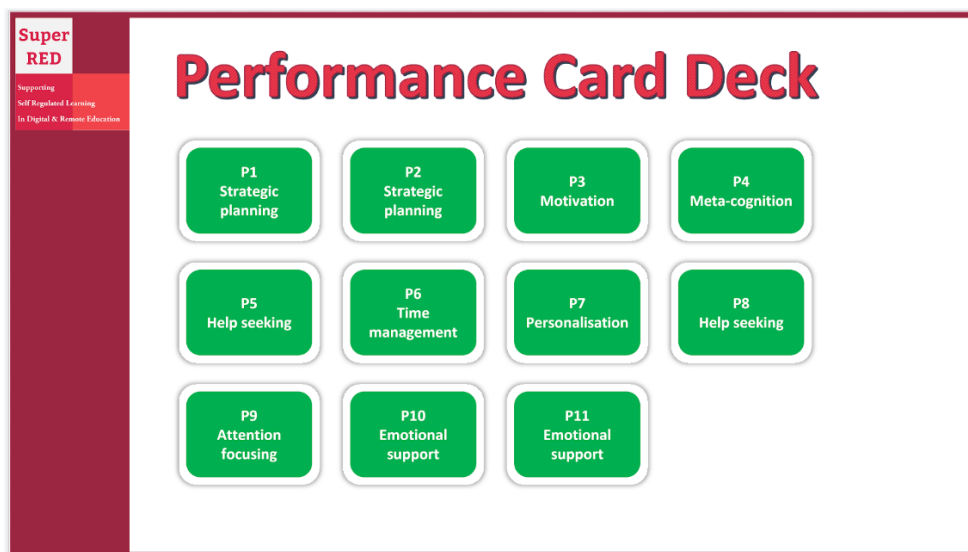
Super RED

Supporting
Self Regulated Learning
In Digital & Remote Education

Performance Card Deck

P1 Strategic planning

P2 Strategic planning

P3 Motivation

P4 Meta-cognition

P5 Help seeking

P6 Time management

P7 Personalisation

P8 Help seeking

P9 Attention focusing

P10 Emotional support

P11 Emotional support